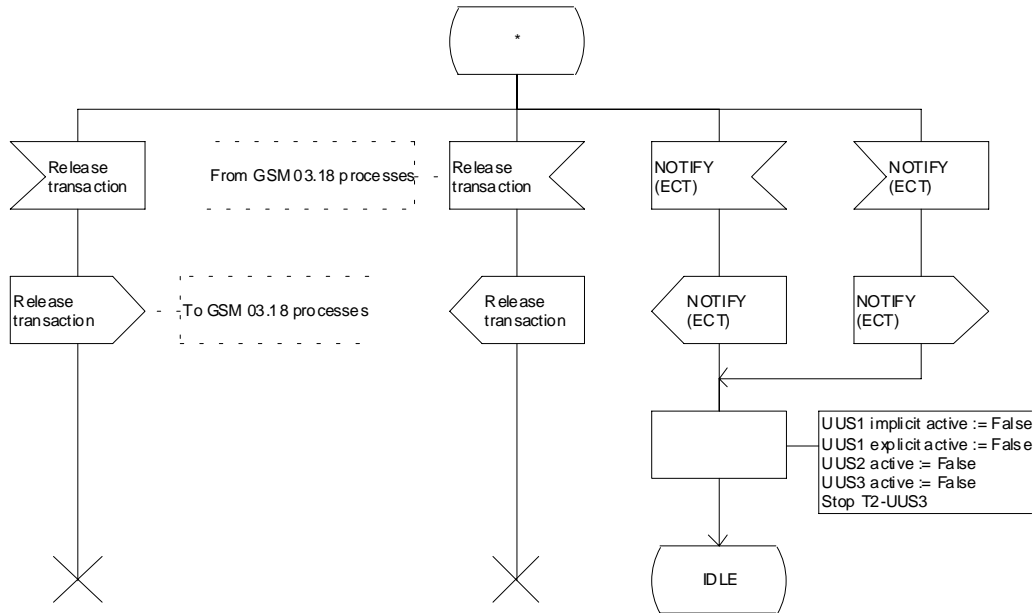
*

Release transaction

From GSM 03.18 processes

Release transaction

NOTIFY (ECT)

NOTIFY (ECT)

Release transaction

To GSM 03.18 processes

Release transaction

NOTIFY (ECT)

NOTIFY (ECT)

UUS1 implicit active := False
UUS1 explicit active := False
UUS2 active := False
UUS3 active := False
Stop T2-UUS3

IDLE